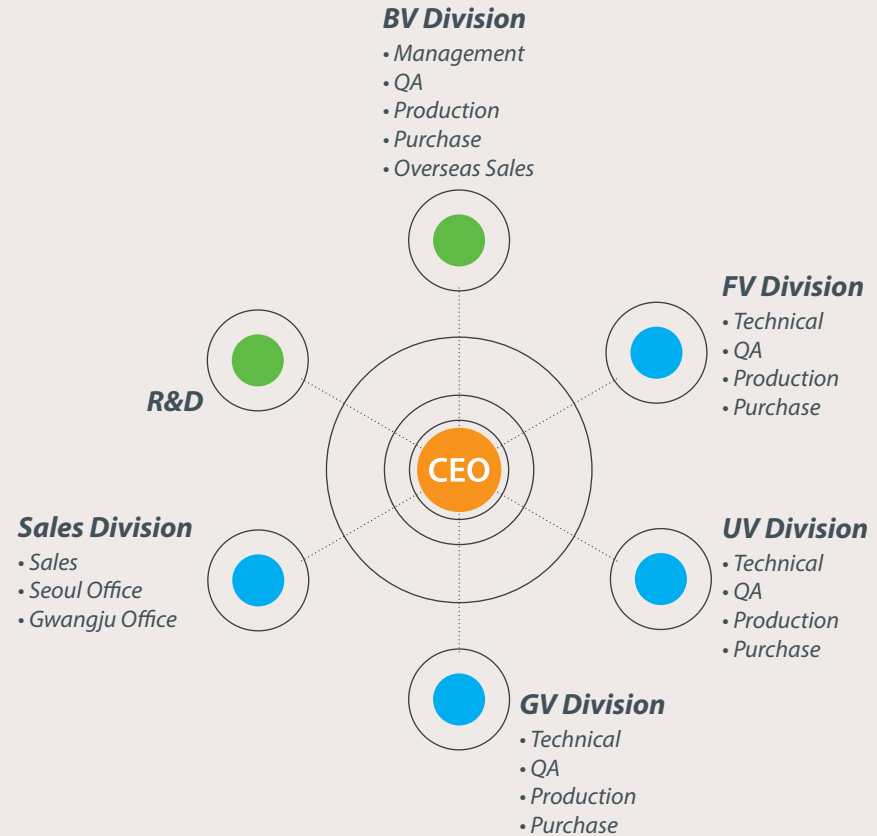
BV Division
• Management
• QA
• Production
• Purchase
• Overseas Sales

FV Division
• Technical
• QA
• Production
• Purchase

R&D

CEO

Sales Division
• Sales
• Seoul Office
• Gwangju Office

UV Division
• Technical
• QA
• Production
• Purchase

GV Division
• Technical
• QA
• Production
• Purchase